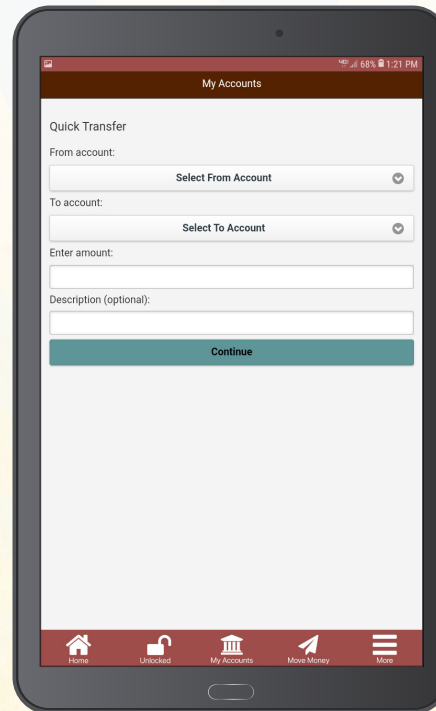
4G 68% 1:21 PM

My Accounts

Quick Transfer

From account:

Select From Account

To account:

Select To Account

Enter amount:

Description (optional):

Continue

Home

Unlocked

My Accounts

Move Money

More